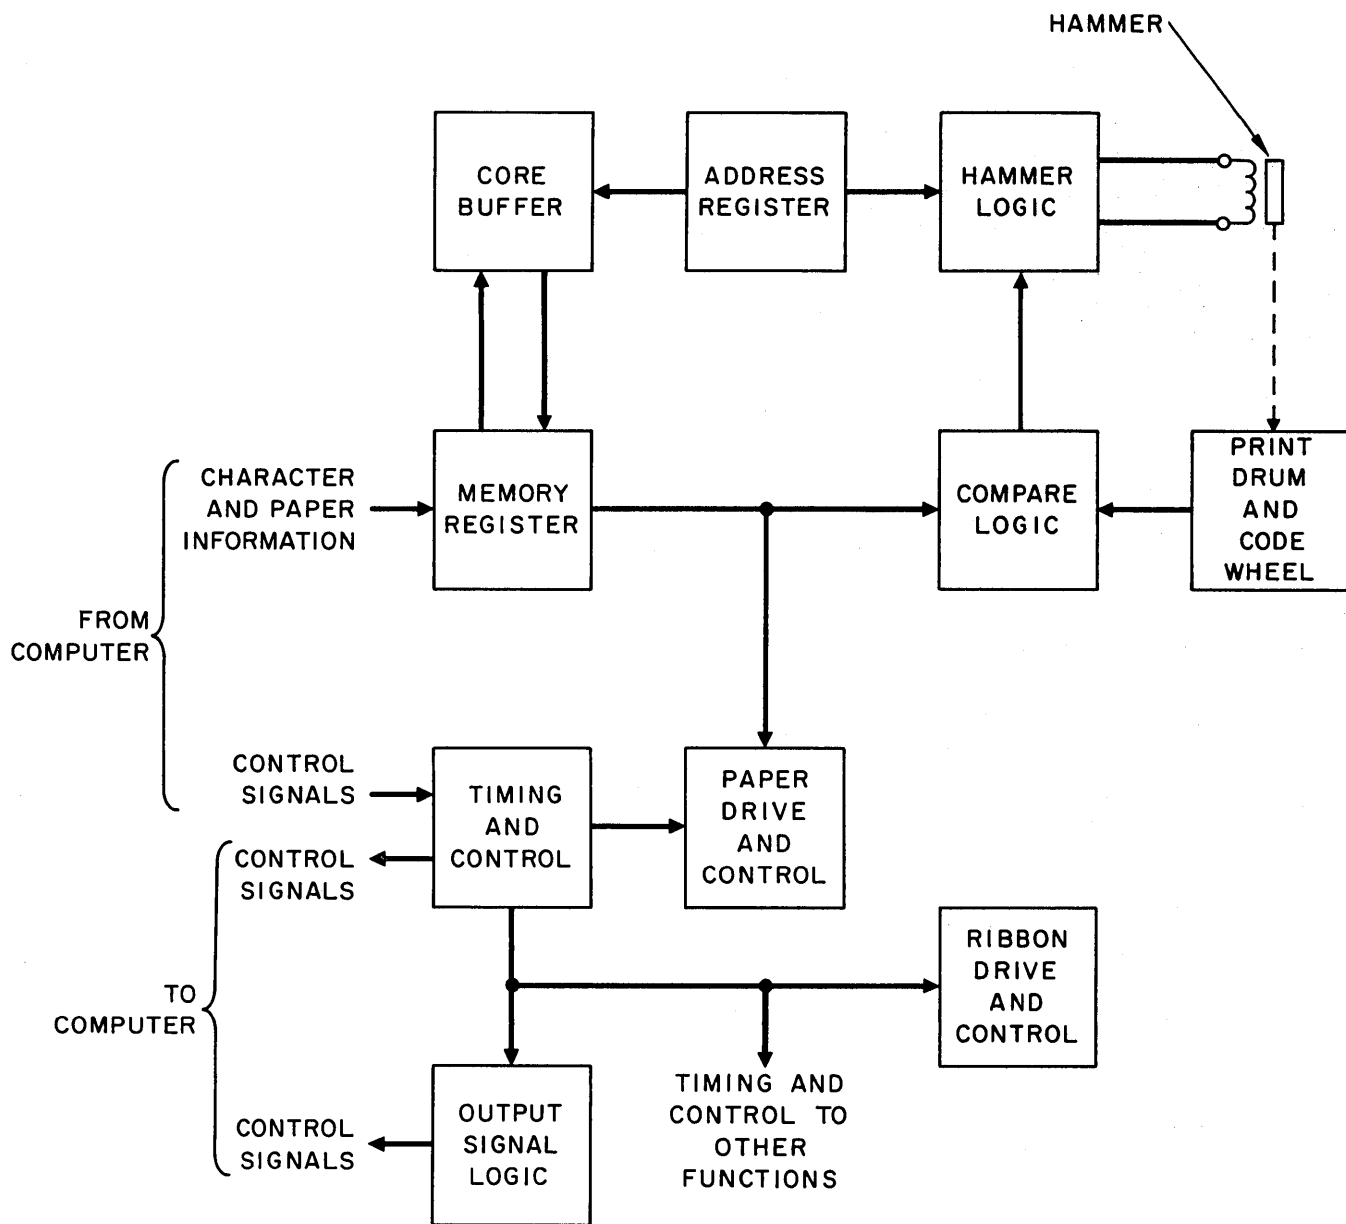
HAMMER

CORE BUFFER

ADDRESS REGISTER

HAMMER LOGIC

CHARACTER AND PAPER INFORMATION

MEMORY REGISTER

COMPARE LOGIC

PRINT DRUM AND CODE WHEEL

FROM COMPUTER

CONTROL SIGNALS

TIMING AND CONTROL

PAPER DRIVE AND CONTROL

CONTROL SIGNALS

TO COMPUTER

RIBBON DRIVE AND CONTROL

CONTROL SIGNALS

OUTPUT SIGNAL LOGIC

TIMING AND CONTROL TO OTHER FUNCTIONS